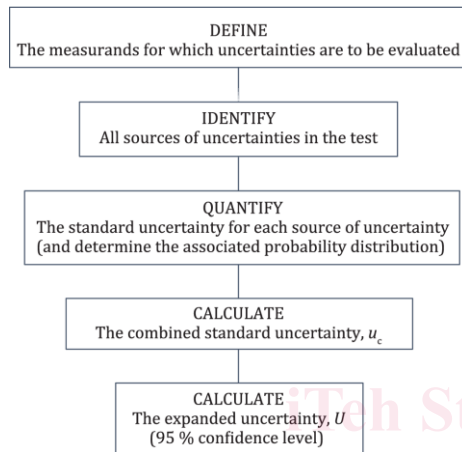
DEFINE
The measurands for which uncertainties are to be evaluated

IDENTIFY
All sources of uncertainties in the test

QUANTIFY
The standard uncertainty for each source of uncertainty (and determine the associated probability distribution)

CALCULATE
The combined standard uncertainty, $u_c$

CALCULATE
The expanded uncertainty, $U$
(95 % confidence level)

iTeh St